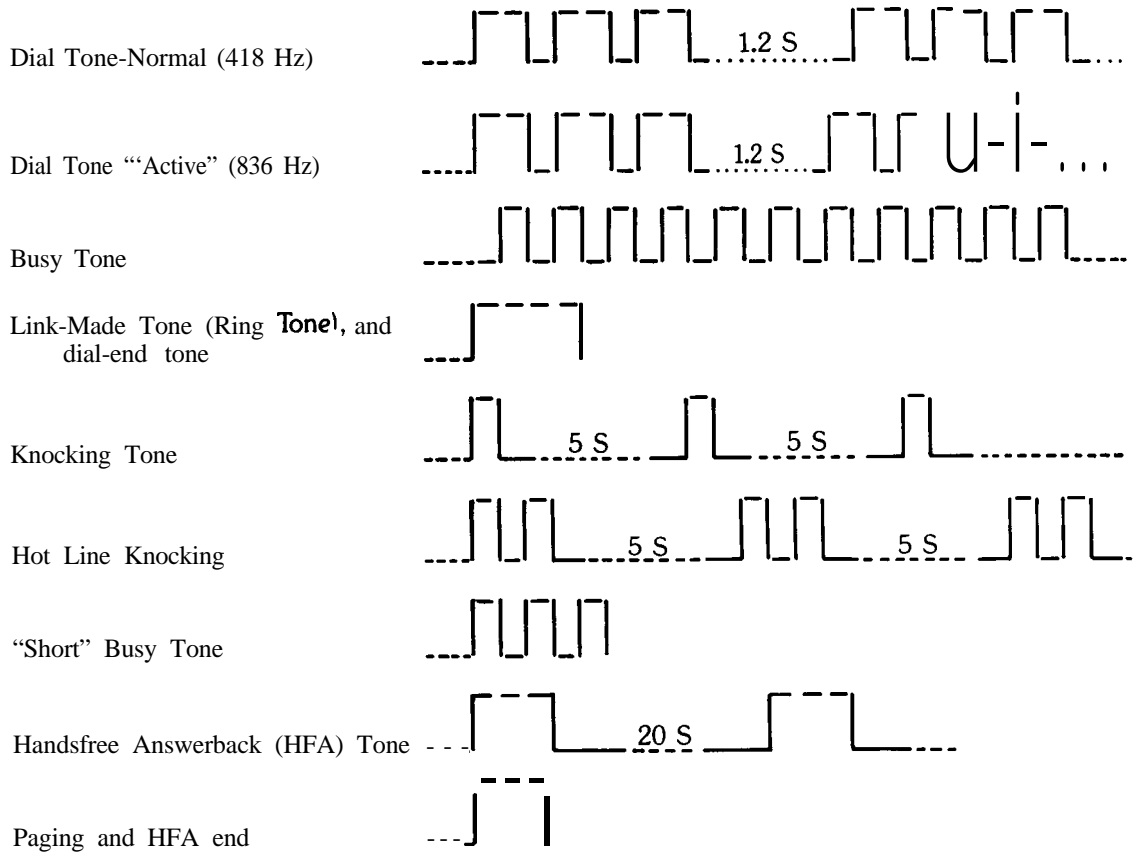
Dial Tone-Normal (418 Hz)
1.2 S

Dial Tone "'Active" (836 Hz)
1.2 S

Busy Tone

Link-Made Tone (Ring Tone), and dial-end tone

Knocking Tone
5 S
5 S

Hot Line Knocking
5 S
5 S

"Short" Busy Tone

Handsfree Answerback (HFA) Tone
20 S

Paging and HFA end